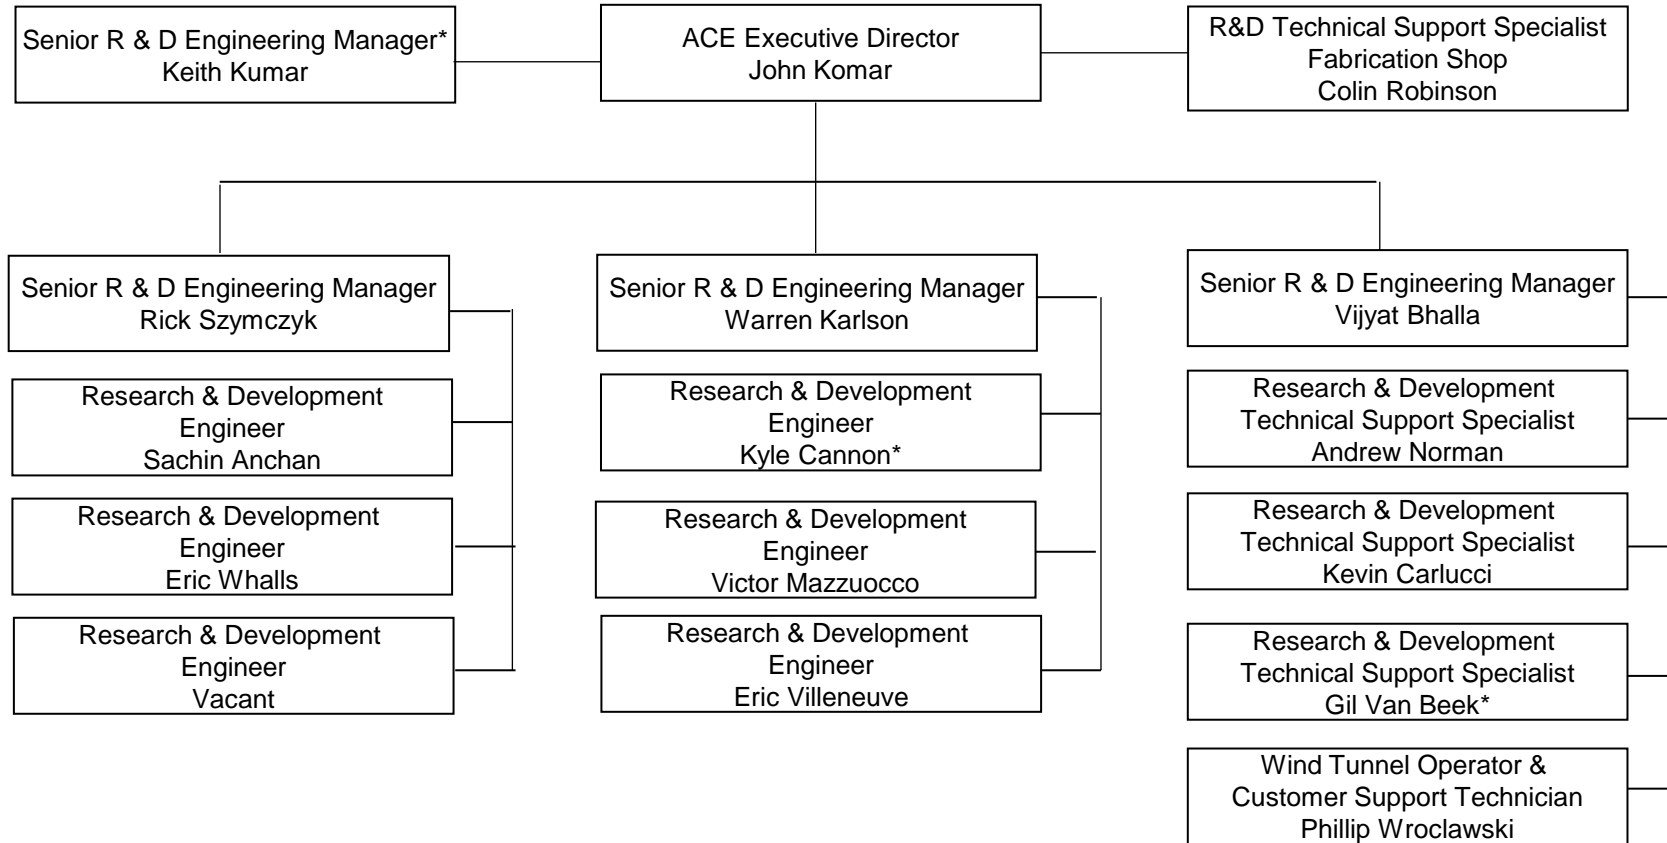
Senior R & D Engineering Manager*
Keith Kumar

ACE Executive Director
John Komar

R&D Technical Support Specialist
Fabrication Shop
Colin Robinson

Senior R & D Engineering Manager
Rick Szymczyk

Research & Development Engineer
Sachin Anchan

Research & Development Engineer
Eric Whalls

Research & Development Engineer
Vacant

Senior R & D Engineering Manager
Warren Karlson

Research & Development Engineer
Kyle Cannon*

Research & Development Engineer
Victor Mazzuocco

Research & Development Engineer
Eric Villeneuve

Senior R & D Engineering Manager
Vijyat Bhalla

Research & Development Technical Support Specialist
Andrew Norman

Research & Development Technical Support Specialist
Kevin Carlucci

Research & Development Technical Support Specialist
Gil Van Beek*

Wind Tunnel Operator & Customer Support Technician
Phillip Wroclawski